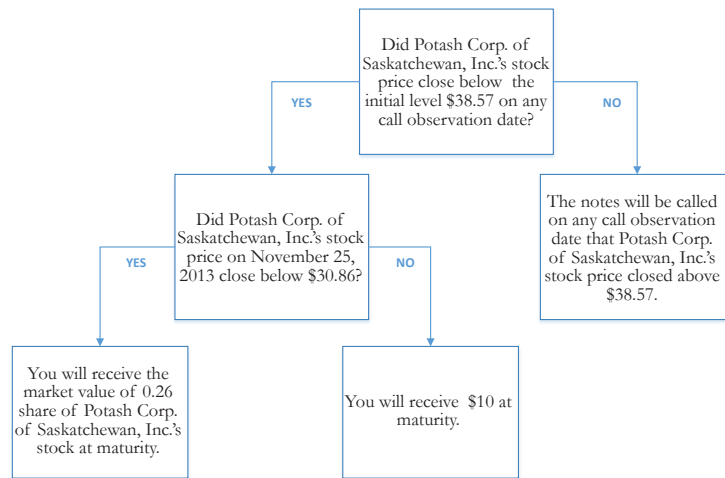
Did Potash Corp. of Saskatchewan, Inc.'s stock price close below the initial level $38.57 on any call observation date?

YES

NO

Did Potash Corp. of Saskatchewan, Inc.'s stock price on November 25, 2013 close below $30.86?

The notes will be called on any call observation date that Potash Corp. of Saskatchewan, Inc.'s stock price closed above $38.57.

YES

NO

You will receive the market value of 0.26 share of Potash Corp. of Saskatchewan, Inc.'s stock at maturity.

You will receive $10 at maturity.